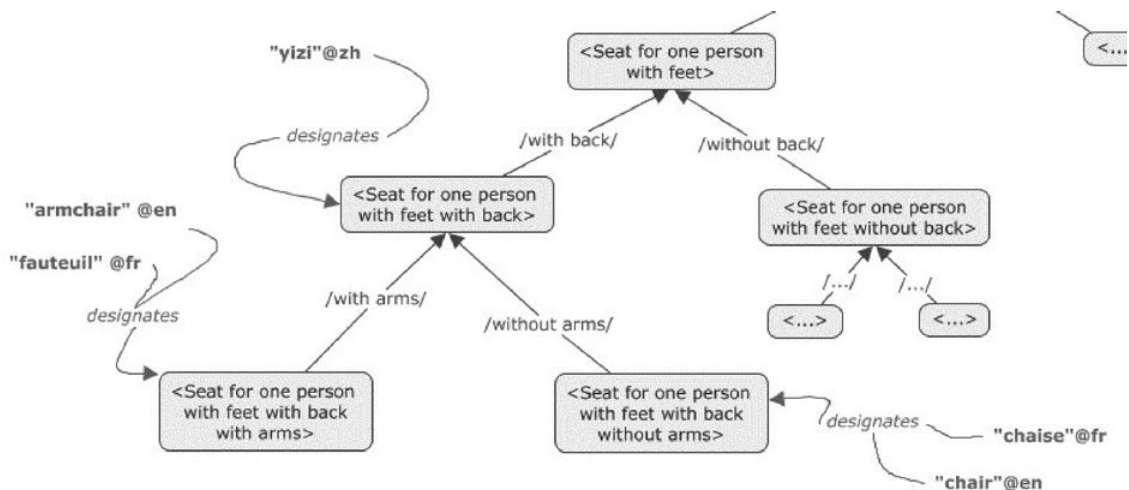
"yizi"@zh

designates

<Seat for one person with feet>

<...

/with back/

/without back/

<Seat for one person with feet with back>

<Seat for one person with feet without back>

"armchair" @en

"fauteuil" @fr

designates

/with arms/

/without arms/

/.../

/.../

<...>

<...>

<Seat for one person with feet with back with arms>

<Seat for one person with feet with back without arms>

designates

"chaise"@fr

"chair"@en